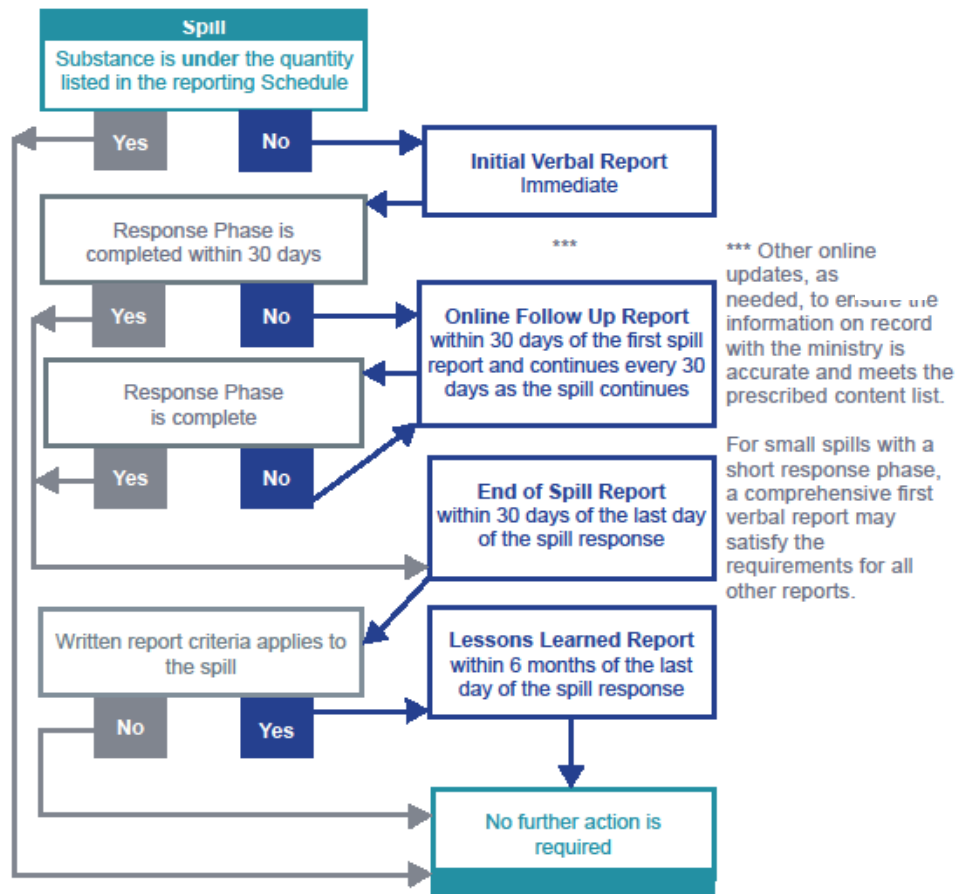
Spill
Substance is under the quantity listed in the reporting Schedule

Yes

No

Initial Verbal Report
Immediate

Response Phase is completed within 30 days

***

Yes

No

Online Follow Up Report
within 30 days of the first spill report and continues every 30 days as the spill continues

Response Phase is complete

Yes

No

End of Spill Report
within 30 days of the last day of the spill response

Written report criteria applies to the spill

Lessons Learned Report
within 6 months of the last day of the spill response

No

Yes

No further action is required

*** Other online updates, as needed, to ensure the information on record with the ministry is accurate and meets the prescribed content list.

For small spills with a short response phase, a comprehensive first verbal report may satisfy the requirements for all other reports.